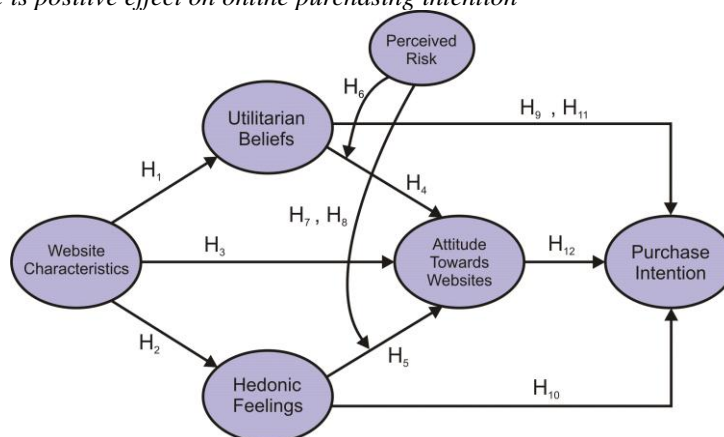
e is positive effect on online purchasing intention

Perceived Risk

$H_6$

Utilitarian Beliefs

$H_9$ , $H_{11}$

$H_1$

$H_4$

$H_7$ , $H_8$

Website Characteristics

$H_3$

Attitude Towards Websites

$H_{12}$

Purchase Intention

$H_2$

$H_5$

Hedonic Feelings

$H_{10}$